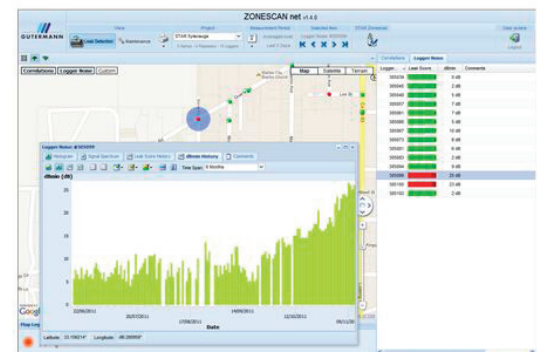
ZONESCAN net v1.4.0

GUTERMANN

View

Leak Detection

Maintenance

Project

STAR Sydenauge

Measurement Period

Selected Item

Logger Noise 505099

STAR Zonescan

User access

Logout

Correlations

Logger Noise

Custom

Map

Satellite

Terrain

Logger Noise 505099

Histogram

Signal Spectrum

Leak Score History

dBmin History

Comments

dBmin (dB)

Time Span

6 Months

25

20

15

10

5

0

12/06/2011

26/07/2011

17/08/2011

14/09/2011

12/10/2011

09/11/2011

Date

Latitude

Longitude

Flag Log

Correlations

Logger Noise

Logger...

Leak Score

dBmin

Comments

505039

4 dB

505040

2 dB

505046

5 dB

505057

7 dB

505060

7 dB

505061

5 dB

505065

10 dB

505073

8 dB

505081

6 dB

505084

2 dB

505091

2 dB

505099

20 dB

505100

23 dB

505102

2 dB